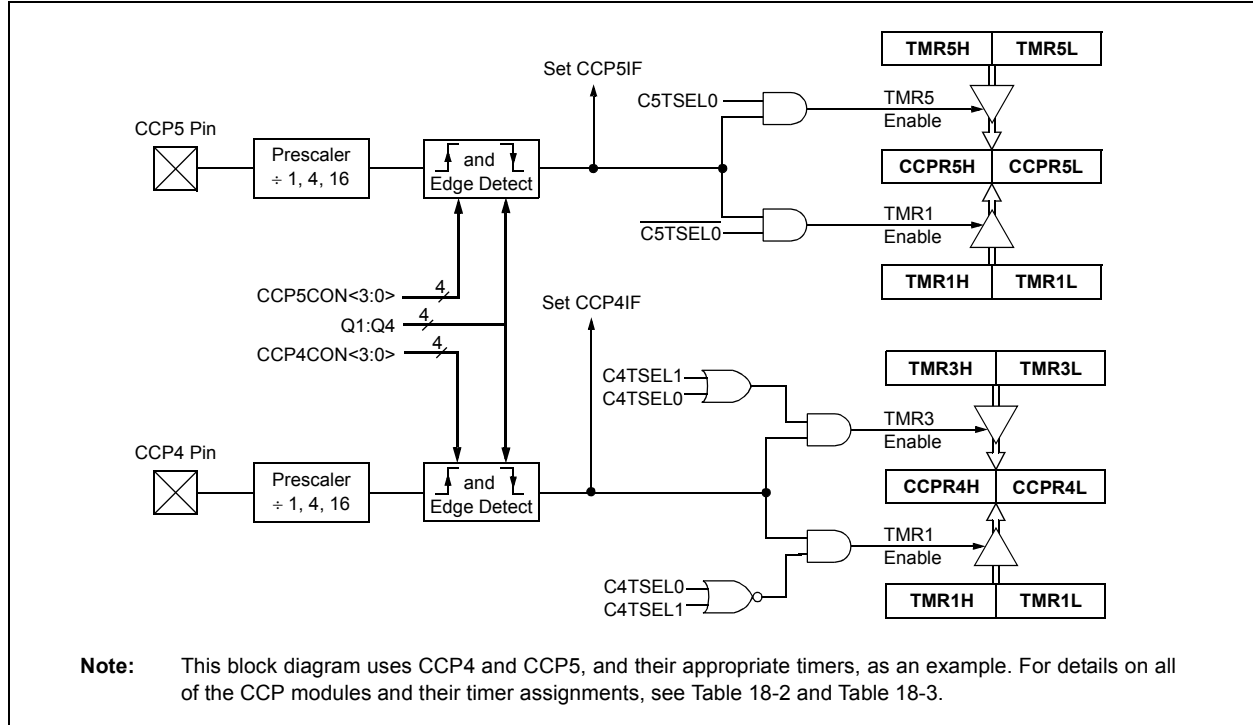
Set CCP5IF

TMR5H | TMR5L

C5TSEL0

TMR5 Enable

CCP5 Pin

Prescaler
÷ 1, 4, 16

and
Edge Detect

CCPR5H | CCPR5L

$\overline{\text{C5TSEL0}}$

TMR1 Enable

TMR1H | TMR1L

CCP5CON<3:0>
4

Set CCP4IF

Q1:Q4
4

CCP4CON<3:0>
4

TMR3H | TMR3L

C4TSEL1
C4TSEL0

TMR3 Enable

CCP4 Pin

Prescaler
÷ 1, 4, 16

and
Edge Detect

CCPR4H | CCPR4L

TMR1 Enable

C4TSEL0
C4TSEL1

TMR1H | TMR1L

Note: This block diagram uses CCP4 and CCP5, and their appropriate timers, as an example. For details on all of the CCP modules and their timer assignments, see Table 18-2 and Table 18-3.